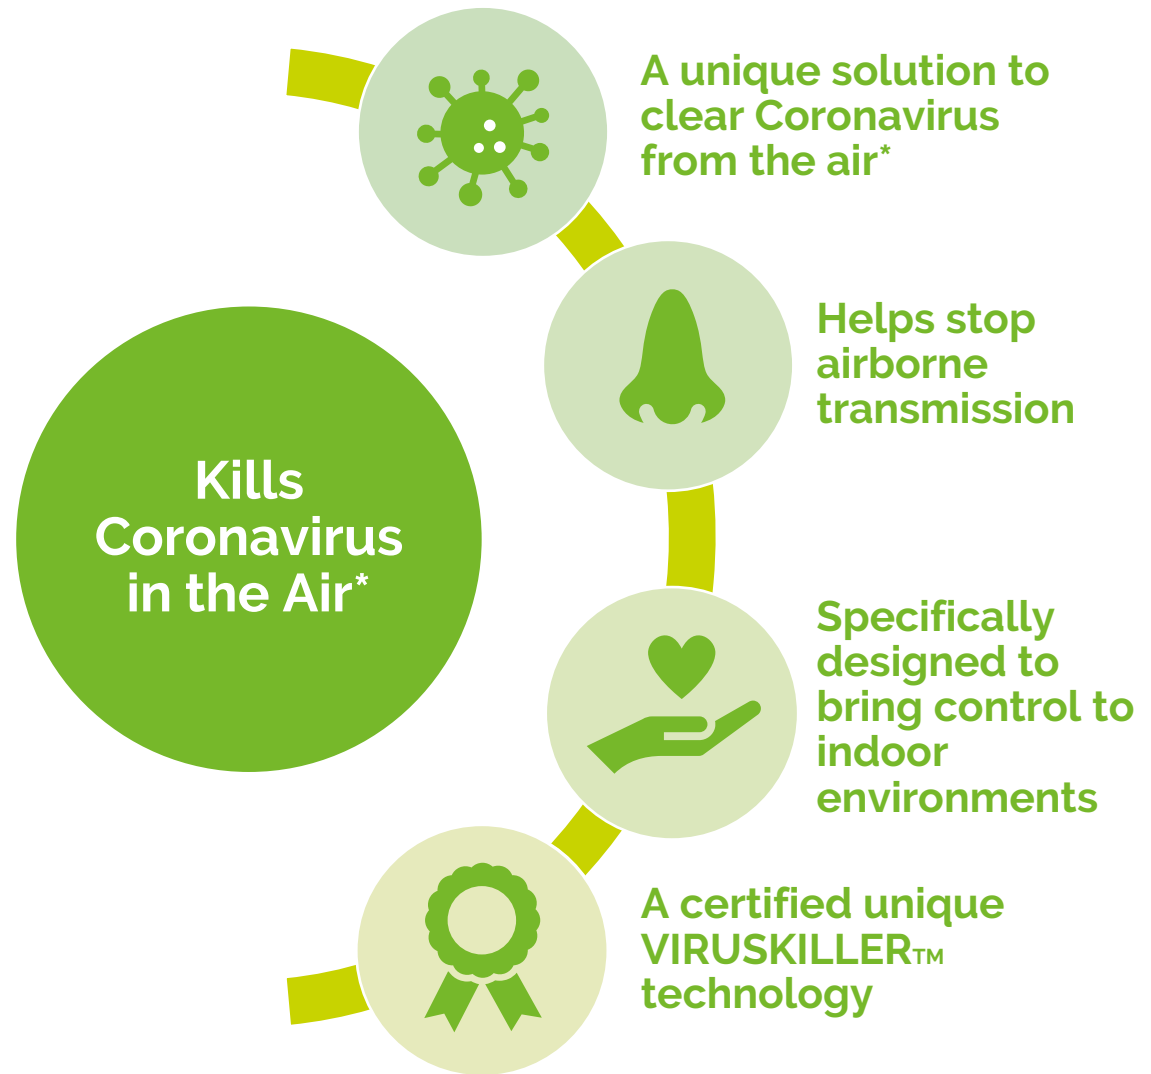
Kills Coronavirus in the Air*

A unique solution to clear Coronavirus from the air*

Helps stop airborne transmission

Specifically designed to bring control to indoor environments

A certified unique VIRUSKILLER™ technology